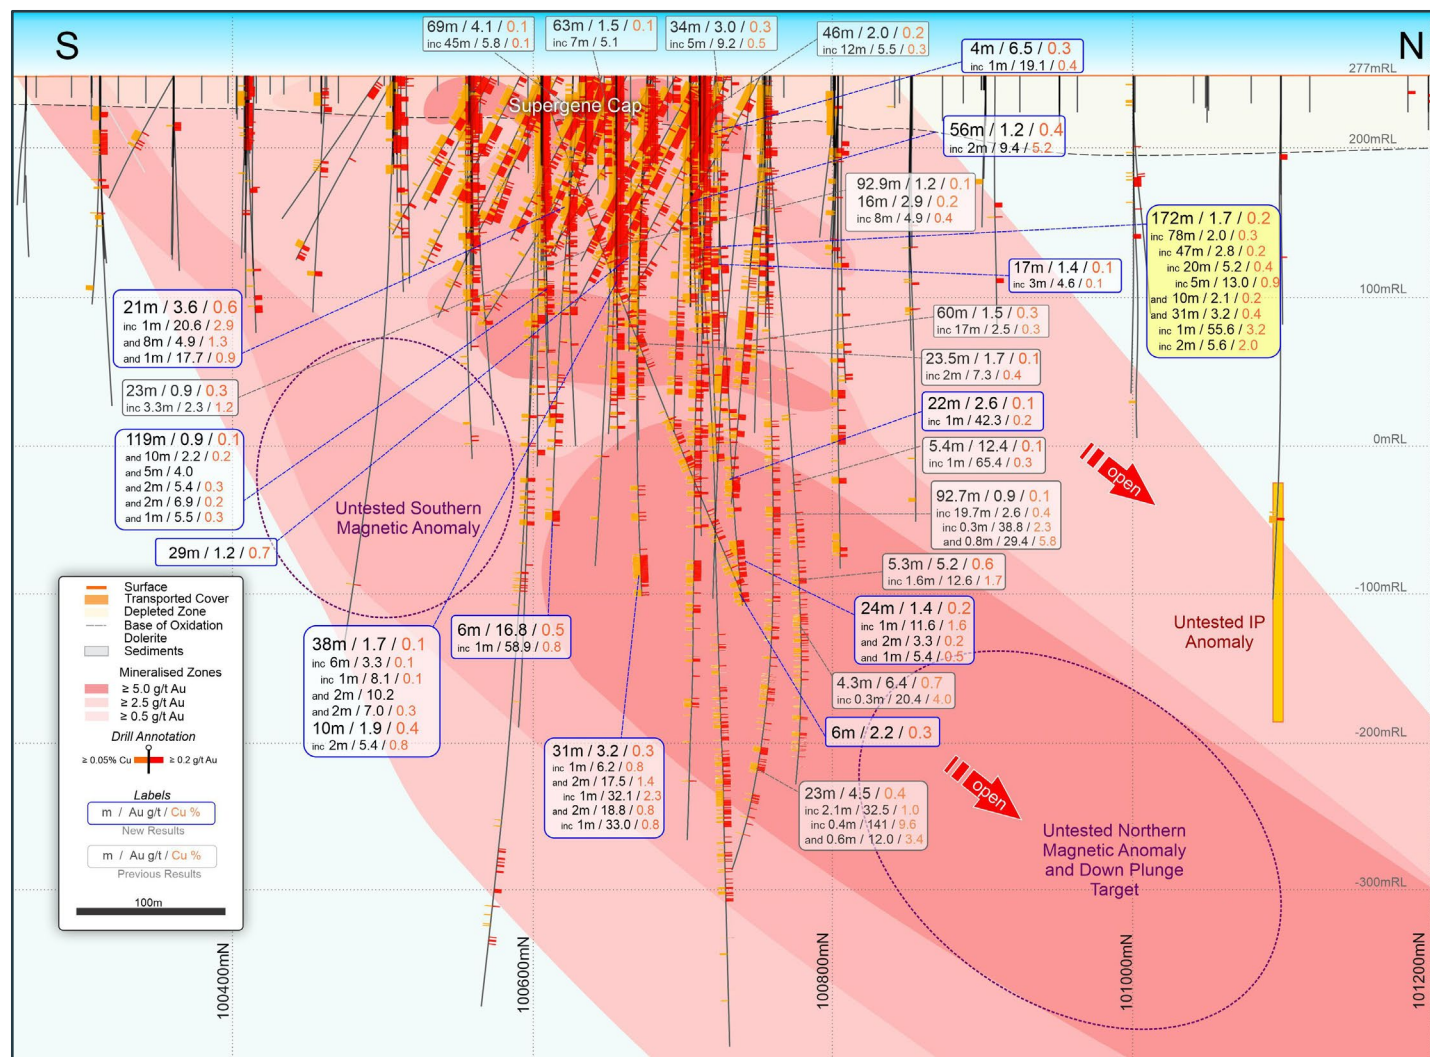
S

N

69m / 4.1 / 0.1
inc 45m / 5.8 / 0.1

63m / 1.5 / 0.1
inc 7m / 5.1

34m / 3.0 / 0.3
inc 5m / 9.2 / 0.5

46m / 2.0 / 0.2
inc 12m / 5.5 / 0.3

4m / 6.5 / 0.3
inc 1m / 19.1 / 0.4

277mRL

Supergene Cap

56m / 1.2 / 0.4
inc 2m / 9.4 / 5.2

200mRL

92.9m / 1.2 / 0.1
16m / 2.9 / 0.2
inc 8m / 4.9 / 0.4

172m / 1.7 / 0.2
inc 78m / 2.0 / 0.3
inc 47m / 2.8 / 0.2
inc 20m / 5.2 / 0.4
inc 5m / 13.0 / 0.9
and 10m / 2.1 / 0.2
and 31m / 3.2 / 0.4
inc 1m / 55.6 / 3.2
inc 2m / 5.6 / 2.0

17m / 1.4 / 0.1
inc 3m / 4.6 / 0.1

100mRL

21m / 3.6 / 0.6
inc 1m / 20.6 / 2.9
and 8m / 4.9 / 1.3
and 1m / 17.7 / 0.9

60m / 1.5 / 0.3
inc 17m / 2.5 / 0.3

23.5m / 1.7 / 0.1
inc 2m / 7.3 / 0.4

23m / 0.9 / 0.3
inc 3.3m / 2.3 / 1.2

22m / 2.6 / 0.1
inc 1m / 42.3 / 0.2

119m / 0.9 / 0.1
and 10m / 2.2 / 0.2
and 5m / 4.0
and 2m / 5.4 / 0.3
and 2m / 6.9 / 0.2
and 1m / 5.5 / 0.3

5.4m / 12.4 / 0.1
inc 1m / 65.4 / 0.3

0mRL

open

Untested Southern Magnetic Anomaly

92.7m / 0.9 / 0.1
inc 19.7m / 2.6 / 0.4
inc 0.3m / 38.8 / 2.3
and 0.8m / 29.4 / 5.8

29m / 1.2 / 0.7

5.3m / 5.2 / 0.6
inc 1.6m / 12.6 / 1.7

-100mRL

Surface
Transported Cover
Depleted Zone
Base of Oxidation
Dolerite
Sediments

Mineralised Zones
≥ 5.0 g/t Au
≥ 2.5 g/t Au
≥ 0.5 g/t Au

Drill Annotation
≥ 0.05% Cu ≥ 0.2 g/t Au

Labels
m / Au g/t / Cu %
New Results
m / Au g/t / Cu %
Previous Results

100m

6m / 16.8 / 0.5
inc 1m / 58.9 / 0.8

24m / 1.4 / 0.2
inc 1m / 11.6 / 1.6
and 2m / 3.3 / 0.2
and 1m / 5.4 / 0.5

Untested IP Anomaly

38m / 1.7 / 0.1
inc 6m / 3.3 / 0.1
inc 1m / 8.1 / 0.1
and 2m / 10.2
and 2m / 7.0 / 0.3
10m / 1.9 / 0.4
inc 2m / 5.4 / 0.8

4.3m / 6.4 / 0.7
inc 0.3m / 20.4 / 4.0

6m / 2.2 / 0.3

-200mRL

31m / 3.2 / 0.3
inc 1m / 6.2 / 0.8
and 2m / 17.5 / 1.4
inc 1m / 32.1 / 2.3
and 2m / 18.8 / 0.8
inc 1m / 33.0 / 0.8

open

23m / 4.5 / 0.4
inc 2.1m / 32.5 / 1.0
inc 0.4m / 141 / 9.6
and 0.6m / 12.0 / 3.4

Untested Northern Magnetic Anomaly and Down Plunge Target

-300mRL

100400mN

100600mN

100800mN

101000mN

101200mN